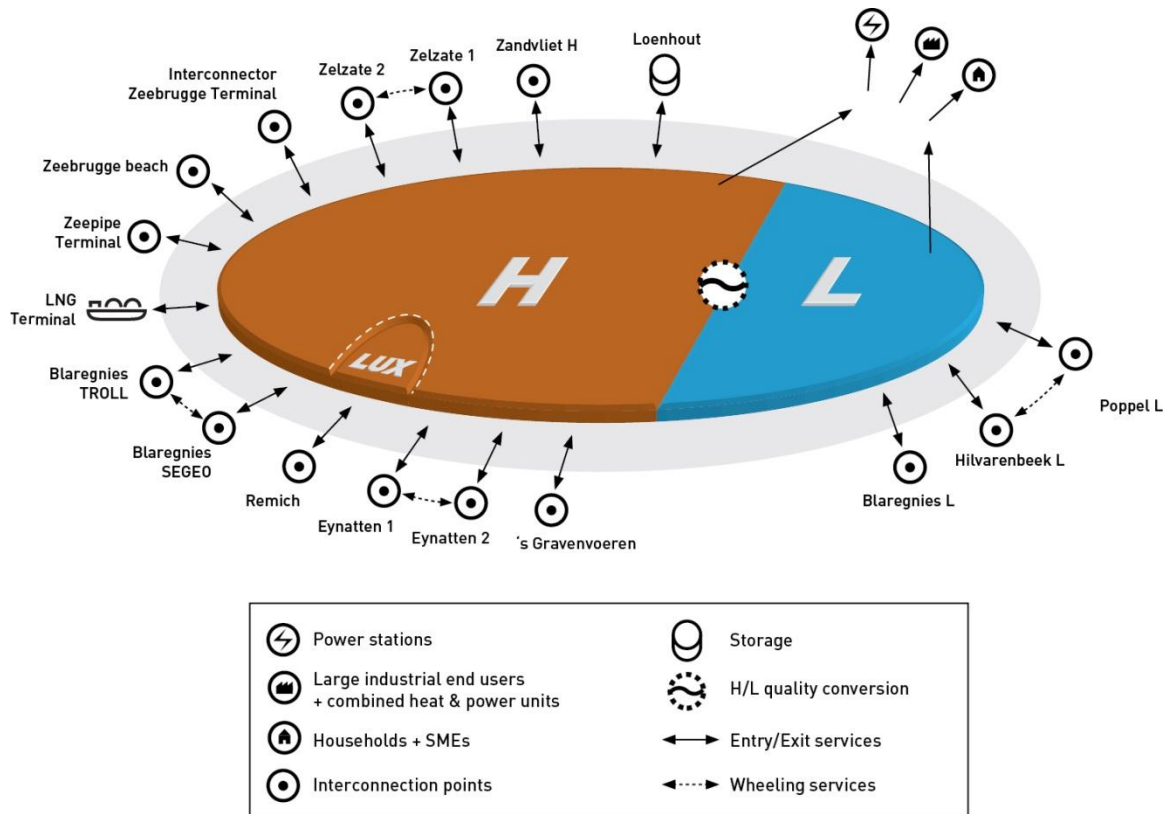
Interconnector Zeebrugge Terminal

Zelzate 2

Zelzate 1

Zandvliet H

Loenhout

Zeebrugge beach

Zeepipe Terminal

LNG Terminal

Blaregnies TROLL

Blaregnies SEGEO

Remich

Eynatten 1

Eynatten 2

´s Gravenvoeren

H

L

LUX

Blaregnies L

Hilvarenbeek L

Poppel L

Power stations

Large industrial end users + combined heat & power units

Households + SMEs

Interconnection points

Storage

H/L quality conversion

Entry/Exit services

Wheeling services